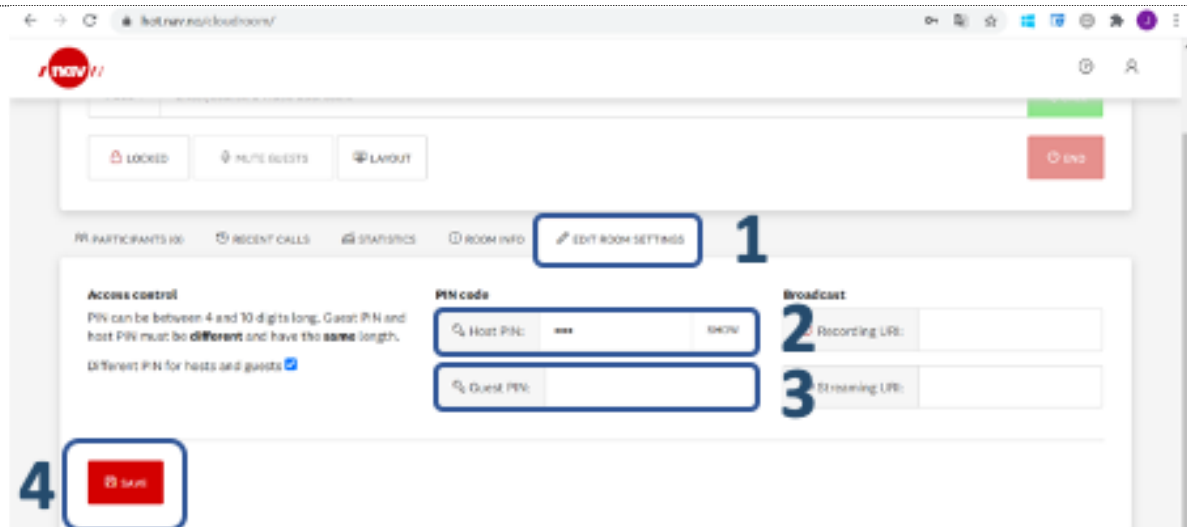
host.nav.no/cloudroom/

nav

LOCKED
MUTE GUESTS
LAYOUT
END

PARTICIPANTS (0)
RECENT CALLS
STATISTICS
ROOM INFO
EDIT ROOM SETTINGS
1

Access control
PIN can be between 4 and 10 digits long. Guest PIN and host PIN must be **different** and have the **same** length.
Different PIN for hosts and guests

PIN code
Host PIN: ••••
SHOW
2
Guest PIN:
3

Broadcast
Recording URI:
Streaming URI:

4
SAVE